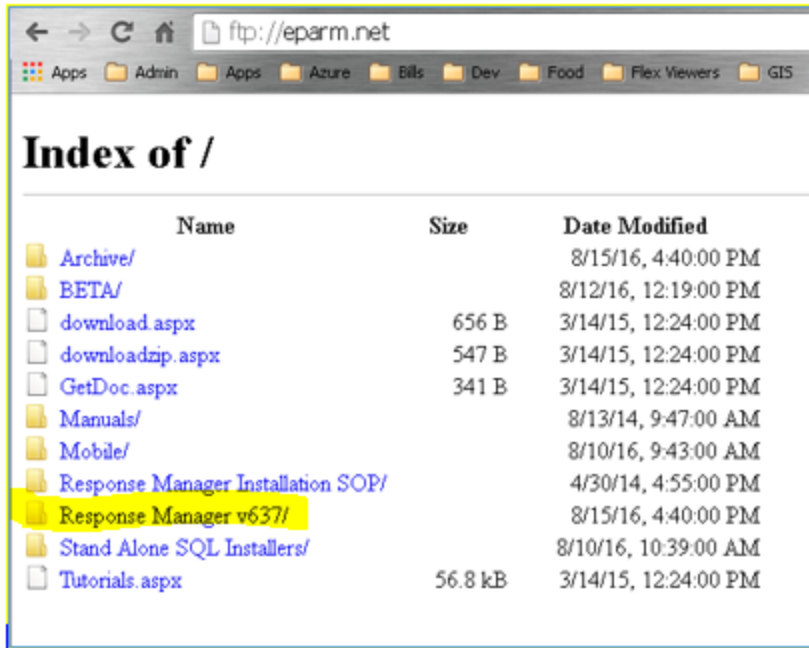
ftp://eparm.net

Apps Admin Apps Azure Bills Dev Food Flex Viewers GIS

# Index of /

| Name | Size | Date Modified |
|---|---|---|
| Archive/ | | 8/15/16, 4:40:00 PM |
| BETA/ | | 8/12/16, 12:19:00 PM |
| download.aspx | 656 B | 3/14/15, 12:24:00 PM |
| downloadzip.aspx | 547 B | 3/14/15, 12:24:00 PM |
| GetDoc.aspx | 341 B | 3/14/15, 12:24:00 PM |
| Manuals/ | | 8/13/14, 9:47:00 AM |
| Mobile/ | | 8/10/16, 9:43:00 AM |
| Response Manager Installation SOP/ | | 4/30/14, 4:55:00 PM |
| Response Manager v637/ | | 8/15/16, 4:40:00 PM |
| Stand Alone SQL Installers/ | | 8/10/16, 10:39:00 AM |
| Tutorials.aspx | 56.8 kB | 3/14/15, 12:24:00 PM |